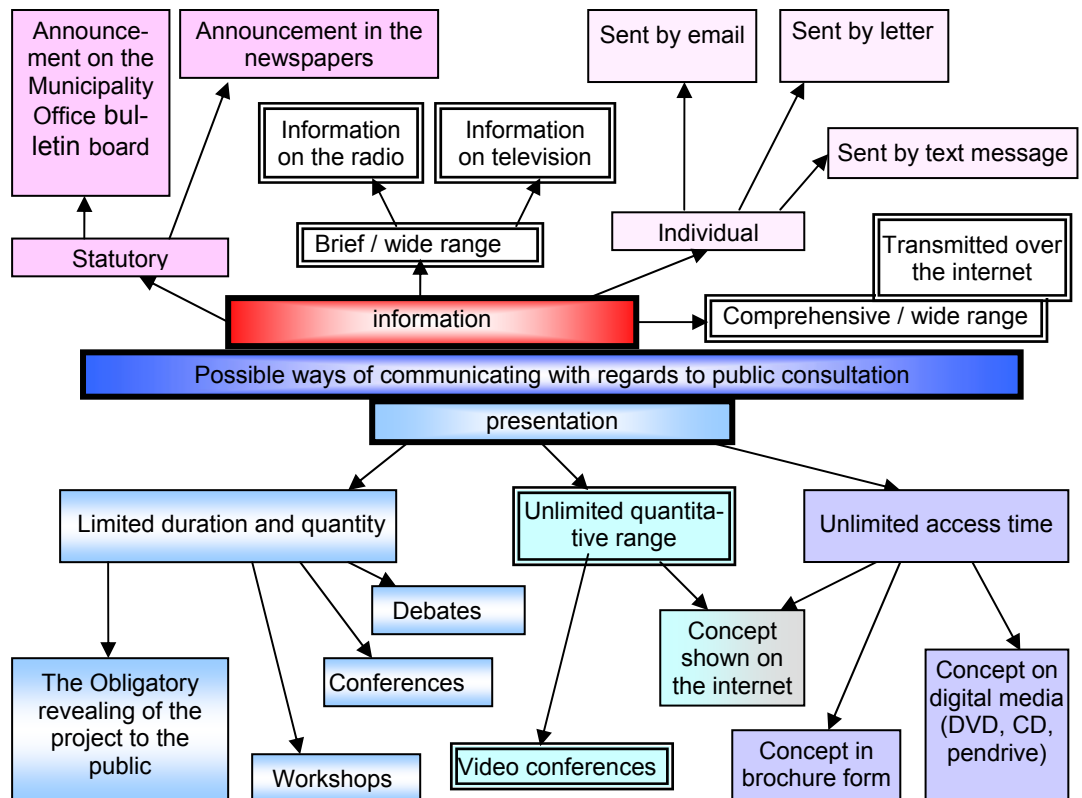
Announcement on the Municipality Office bulletin board

Announcement in the newspapers

Information on the radio

Information on television

Sent by email

Sent by letter

Sent by text message

Statutory

Brief / wide range

Individual

Transmitted over the internet

information

Comprehensive / wide range

Possible ways of communicating with regards to public consultation

presentation

Limited duration and quantity

Unlimited quantitative range

Unlimited access time

Debates

Concept shown on the internet

Concept on digital media (DVD, CD, pendrive)

Conferences

The Obligatory revealing of the project to the public

Concept in brochure form

Workshops

Video conferences